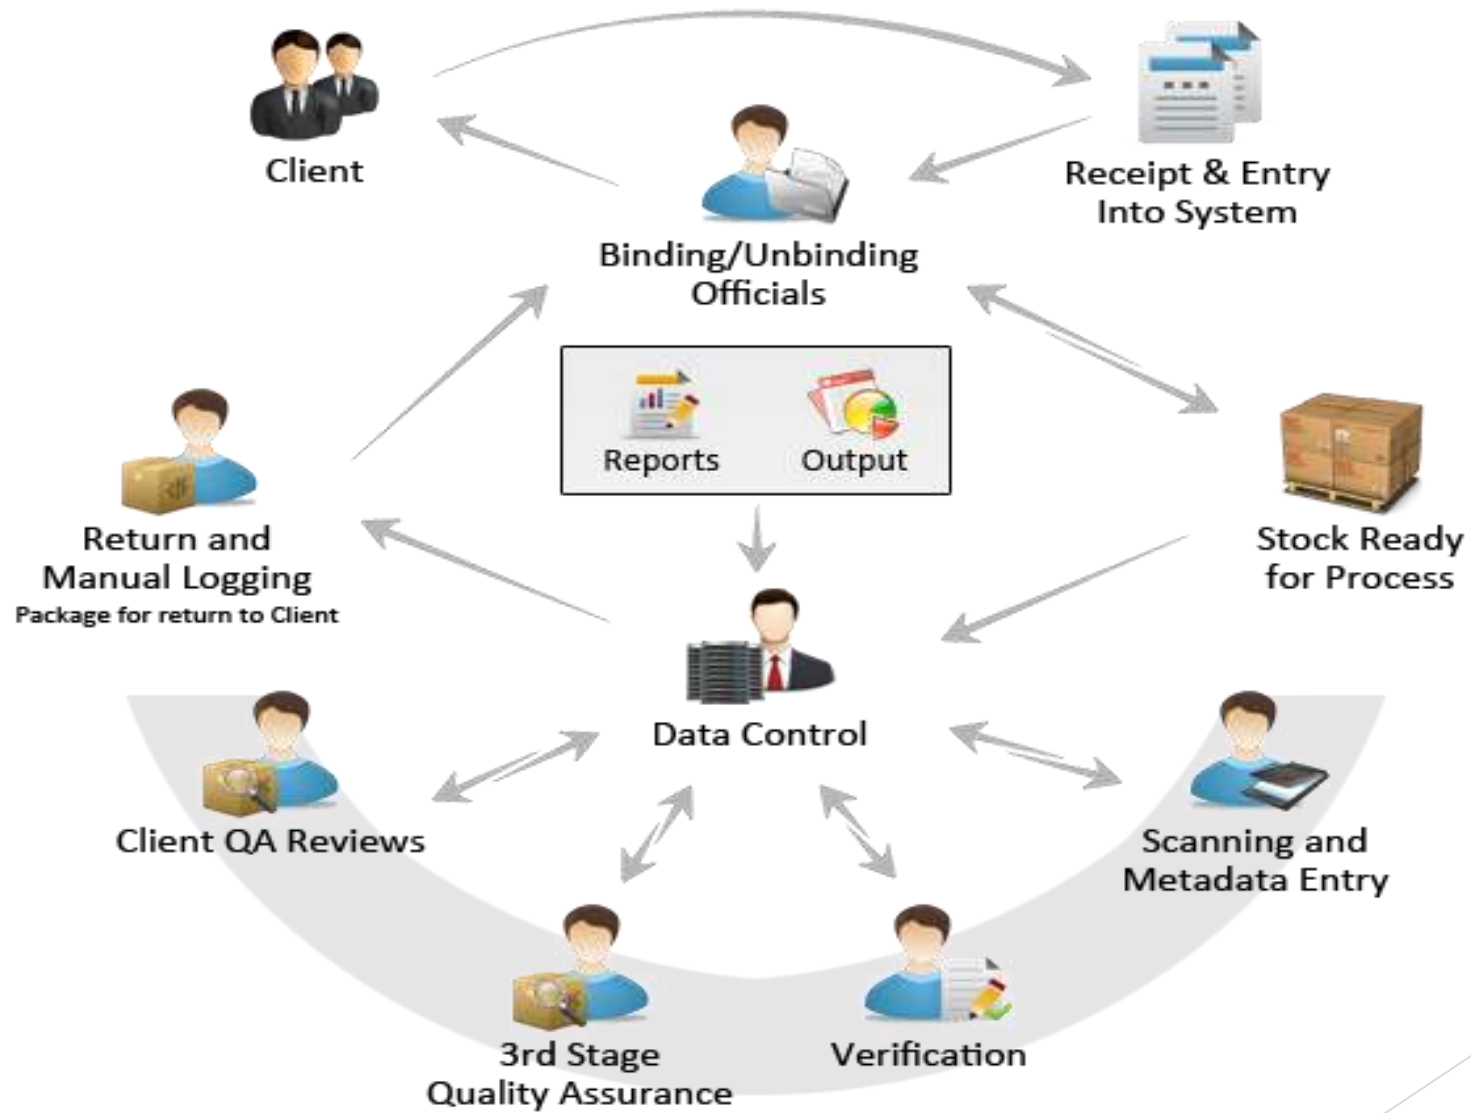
Client

Receipt & Entry Into System

Binding/Unbinding Officials

Reports

Output

Return and Manual Logging
Package for return to Client

Stock Ready for Process

Data Control

Client QA Reviews

Scanning and Metadata Entry

3rd Stage Quality Assurance

Verification